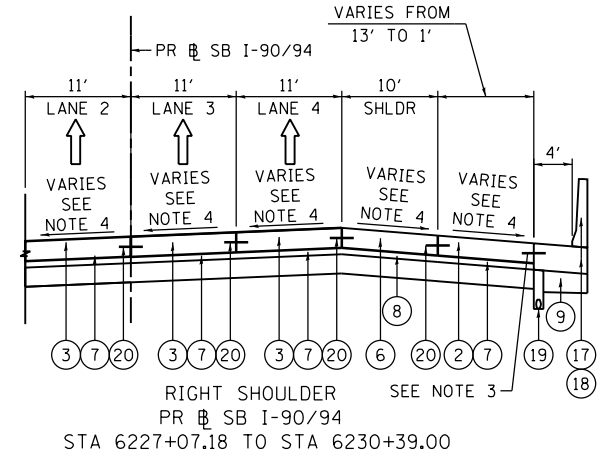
VARIES FROM
13' TO 1'

PR ℄ SB I-90/94

11'
LANE 2
VARIES
SEE
NOTE 4

11'
LANE 3
VARIES
SEE
NOTE 4

11'
LANE 4
VARIES
SEE
NOTE 4

10'
SHLDR
VARIES
SEE
NOTE 4

VARIES
SEE
NOTE 4

4'

8
9

3 7 20 3 7 20 3 7 20 6 20 2 7 19 17 18

RIGHT SHOULDER
PR ℄ SB I-90/94
STA 6227+07.18 TO STA 6230+39.00

SEE NOTE 3